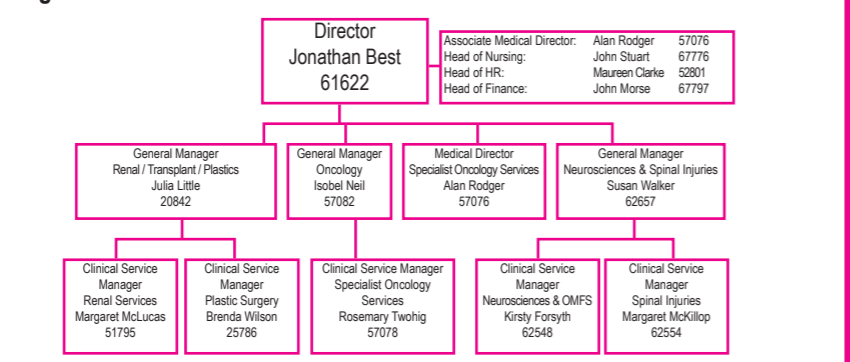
Director
Jonathan Best
61622

Associate Medical Director: Alan Rodger 57076
Head of Nursing: John Stuart 67776
Head of HR: Maureen Clarke 52801
Head of Finance: John Morse 67797

General Manager
Renal / Transplant / Plastics
Julia Little
20842

General Manager
Oncology
Isobel Neil
57082

Medical Director
Specialist Oncology Services
Alan Rodger
57076

General Manager
Neurosciences & Spinal Injuries
Susan Walker
62657

Clinical Service Manager
Renal Services
Margaret McLucas
51795

Clinical Service Manager
Plastic Surgery
Brenda Wilson
25786

Clinical Service Manager
Specialist Oncology Services
Rosemary Twohig
57078

Clinical Service Manager
Neurosciences & OMFS
Kirsty Forsyth
62548

Clinical Service Manager
Spinal Injuries
Margaret McKillop
62554